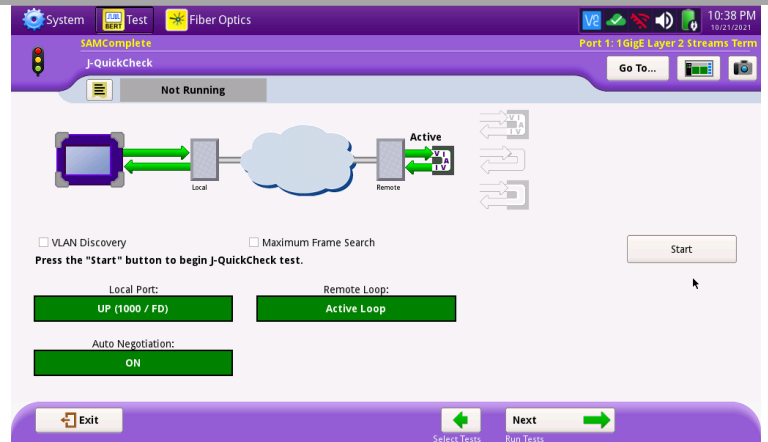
System
Test
Fiber Optics
10:38 PM
10/21/2021
SAMComplete
Port 1: 1GigE Layer 2 Streams Term
J-QuickCheck
Go To...
Not Running
Active
Local
Remote
VLAN Discovery
Maximum Frame Search
Press the "Start" button to begin J-QuickCheck test.
Start
Local Port:
UP (1000 / FD)
Remote Loop:
Active Loop
Auto Negotiation:
ON
Exit
Select Tests
Next
Run Tests